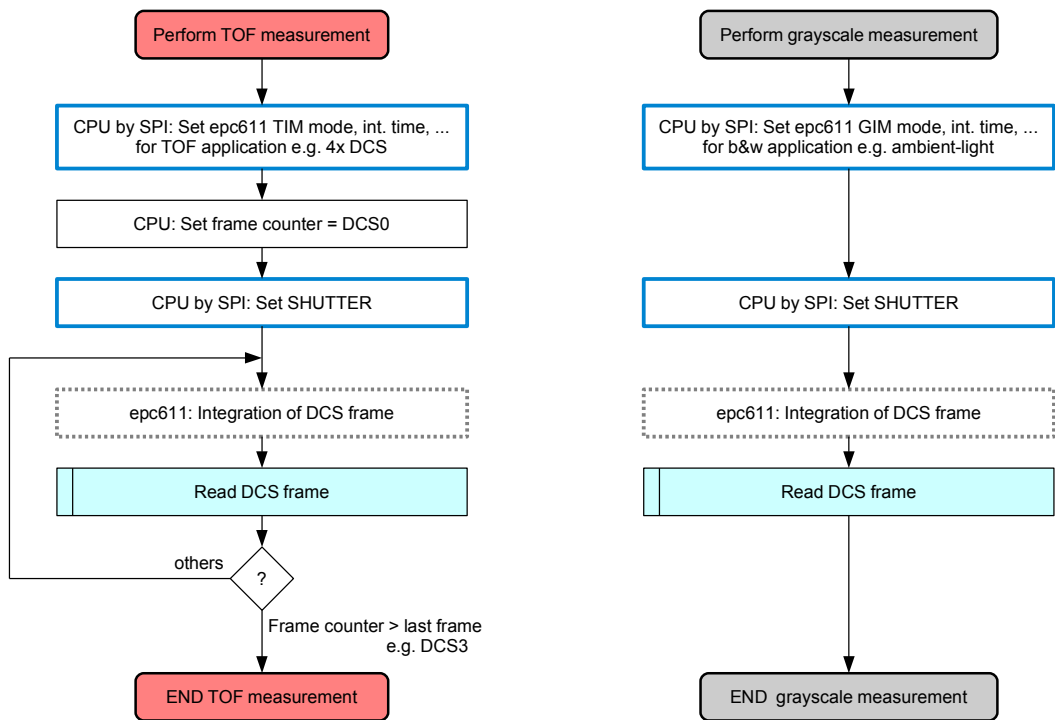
Perform TOF measurement

CPU by SPI: Set epc611 TIM mode, int. time, ... for TOF application e.g. 4x DCS

CPU: Set frame counter = DCS0

CPU by SPI: Set SHUTTER

epc611: Integration of DCS frame

Read DCS frame

others

?

Frame counter > last frame e.g. DCS3

END TOF measurement

Perform grayscale measurement

CPU by SPI: Set epc611 GIM mode, int. time, ... for b&w application e.g. ambient-light

CPU by SPI: Set SHUTTER

epc611: Integration of DCS frame

Read DCS frame

END grayscale measurement